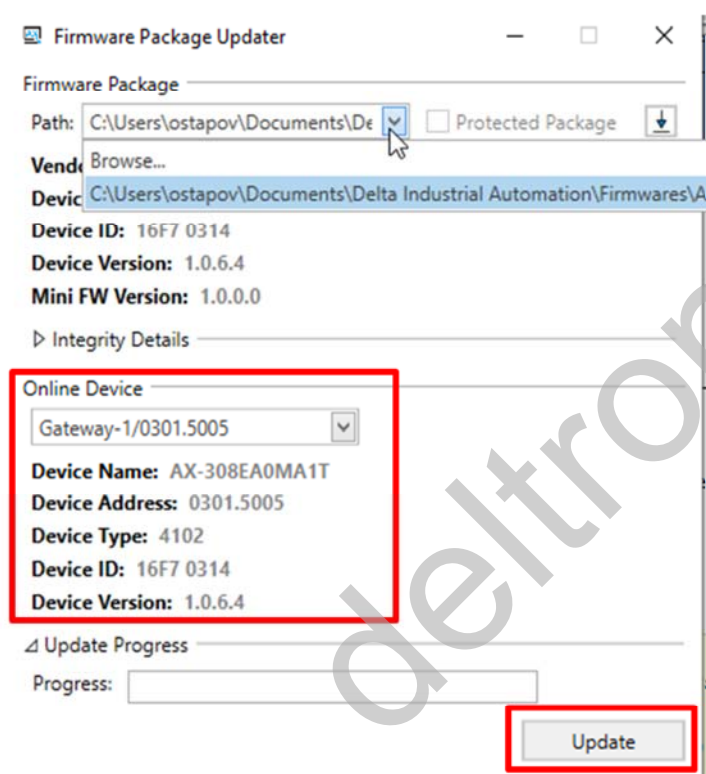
Firmware Package Updater

Firmware Package

Path: C:\Users\ostapov\Documents\De

Protected Package

Browse...

C:\Users\ostapov\Documents\Delta Industrial Automation\Firmwares\A

Vend

Devic

Device ID: 16F7 0314

Device Version: 1.0.6.4

Mini FW Version: 1.0.0.0

▷ Integrity Details

Online Device

Gateway-1/0301.5005

Device Name: AX-308EA0MA1T

Device Address: 0301.5005

Device Type: 4102

Device ID: 16F7 0314

Device Version: 1.0.6.4

⊿ Update Progress

Progress:

Update

deltron